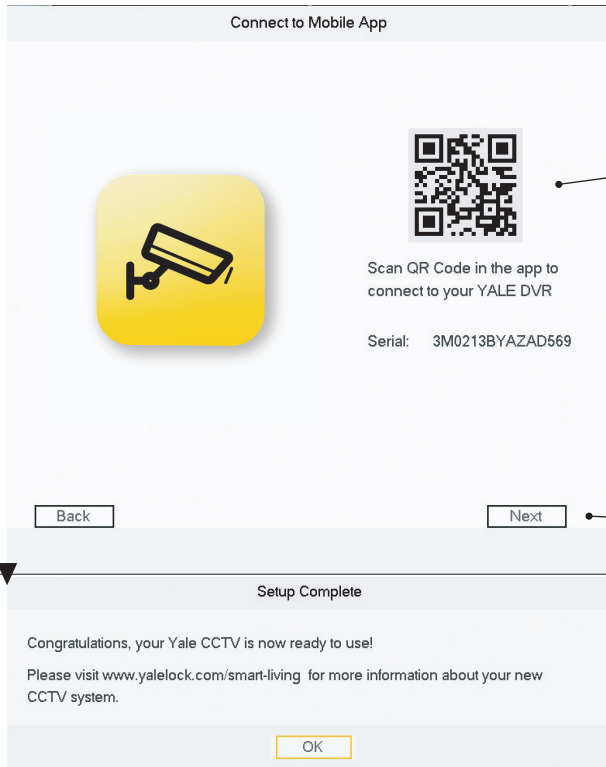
Connect to Mobile App

Scan QR Code in the app to connect to your YALE DVR

Serial: 3M0213BYAZAD569

Back

Next

Setup Complete

Congratulations, your Yale CCTV is now ready to use!

Please visit www.yalelock.com/smart-living for more information about your new CCTV system.

OK